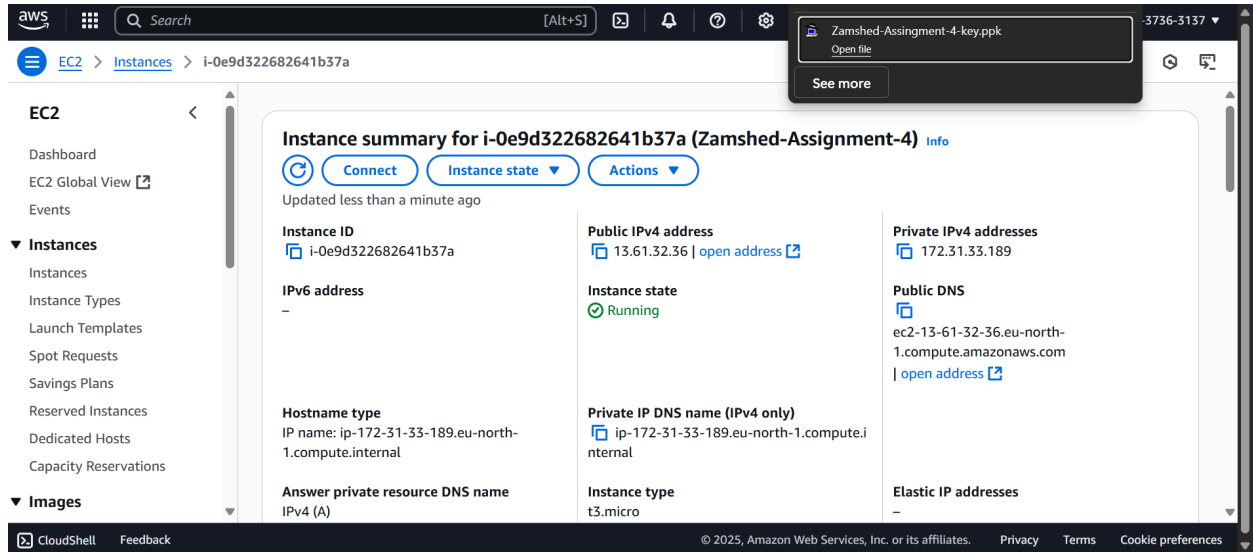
aws Search [Alt+S]

-3736-3137 ▾

Zamshed-Assingment-4-key.ppk
Open file

See more

EC2 > Instances > i-0e9d322682641b37a

EC2

Dashboard
EC2 Global View
Events
▼ Instances
Instances
Instance Types
Launch Templates
Spot Requests
Savings Plans
Reserved Instances
Dedicated Hosts
Capacity Reservations
▼ Images

Instance summary for i-0e9d322682641b37a (Zamshed-Assignment-4) Info

Connect Instance state ▼ Actions ▼

Updated less than a minute ago

| Instance ID | Public IPv4 address | Private IPv4 addresses |
|---|---|---|
| i-0e9d322682641b37a | 13.61.32.36 \| open address | 172.31.33.189 |
| IPv6 address | Instance state | Public DNS |
| – | Running | ec2-13-61-32-36.eu-north-1.compute.amazonaws.com \| open address |
| Hostname type | Private IP DNS name (IPv4 only) | |
| IP name: ip-172-31-33-189.eu-north-1.compute.internal | ip-172-31-33-189.eu-north-1.compute.internal | |
| Answer private resource DNS name | Instance type | Elastic IP addresses |
| IPv4 (A) | t3.micro | – |

CloudShell Feedback © 2025, Amazon Web Services, Inc. or its affiliates. Privacy Terms Cookie preferences